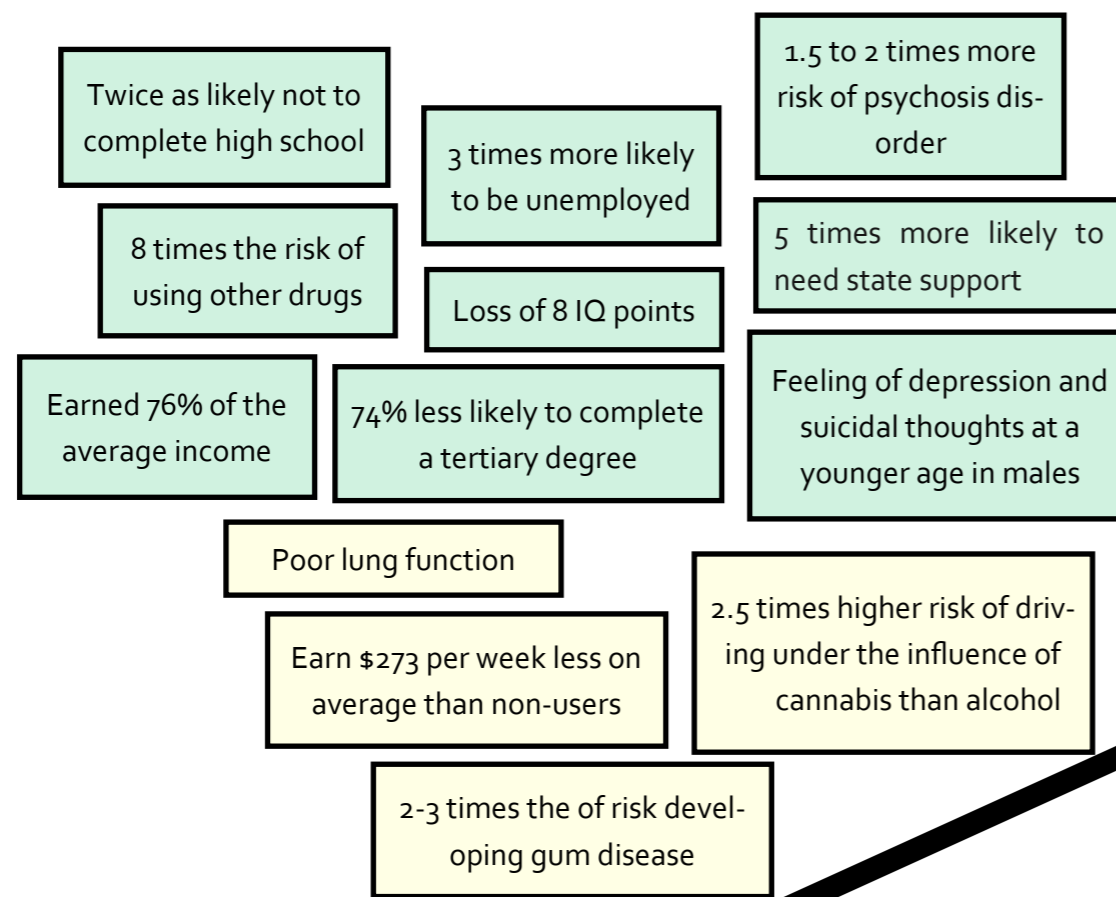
Twice as likely not to complete high school

3 times more likely to be unemployed

1.5 to 2 times more risk of psychosis disorder

8 times the risk of using other drugs

Loss of 8 IQ points

5 times more likely to need state support

Earned 76% of the average income

74% less likely to complete a tertiary degree

Feeling of depression and suicidal thoughts at a younger age in males

Poor lung function

Earn $273 per week less on average than non-users

2.5 times higher risk of driving under the influence of cannabis than alcohol

2-3 times the of risk developing gum disease